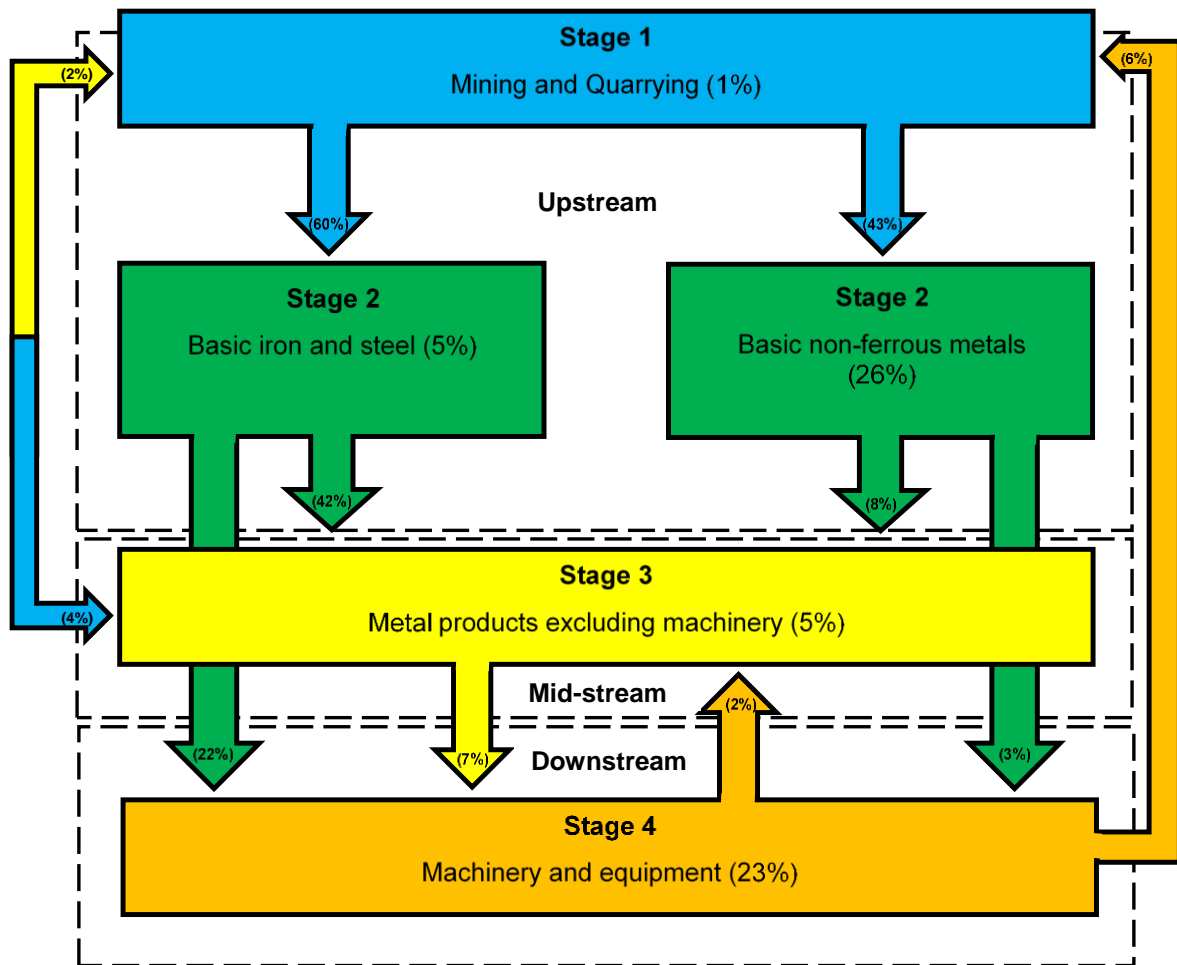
(2%)

Stage 1

Mining and Quarrying (1%)

(6%)

Upstream

(60%)

(43%)

Stage 2

Basic iron and steel (5%)

Stage 2

Basic non-ferrous metals (26%)

(42%)

(8%)

(4%)

Stage 3

Metal products excluding machinery (5%)

Mid-stream

(2%)

(22%)

(7%)

Downstream

(3%)

Stage 4

Machinery and equipment (23%)